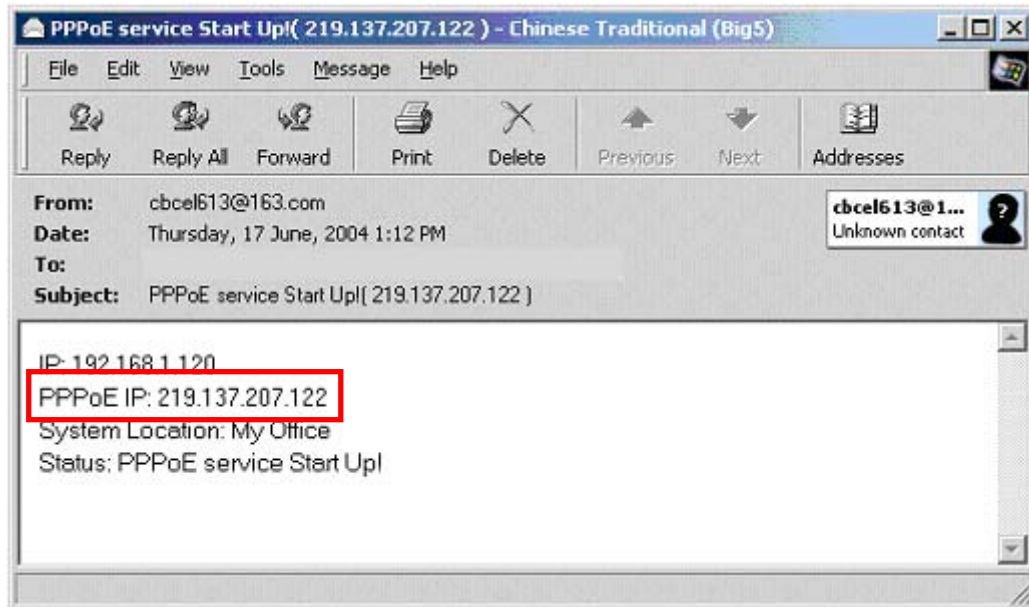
PPPoE service Start Up!( 219.137.207.122 ) - Chinese Traditional (Big5)

File Edit View Tools Message Help

Reply Reply All Forward Print Delete Previous Next Addresses

From: cbcel613@163.com
Date: Thursday, 17 June, 2004 1:12 PM
To:
Subject: PPPoE service Start Up!( 219.137.207.122 )

cbcel613@1...
Unknown contact

IP: 192.168.1.120
PPPoE IP: 219.137.207.122
System Location: My Office
Status: PPPoE service Start Up!